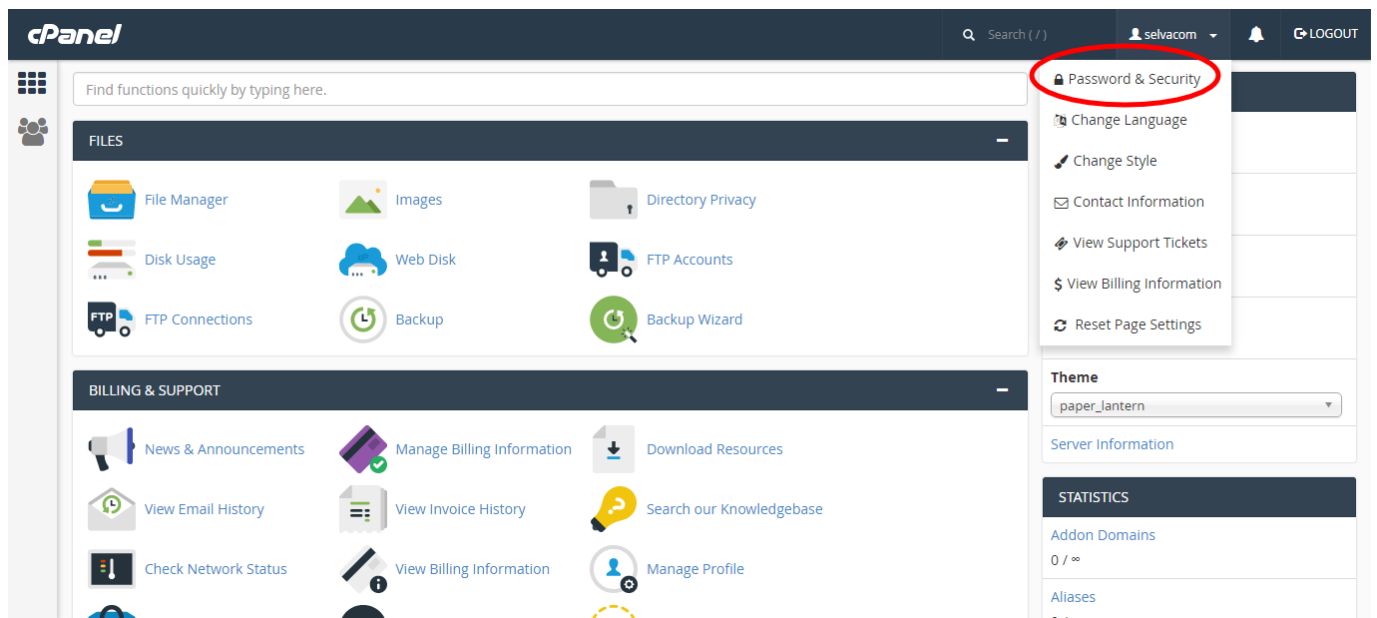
cPanel

Search ( / )

selvacom

LOGOUT

Find functions quickly by typing here.

Password & Security

Change Language

Change Style

Contact Information

View Support Tickets

View Billing Information

Reset Page Settings

FILES

File Manager

Images

Directory Privacy

Disk Usage

Web Disk

FTP Accounts

FTP Connections

Backup

Backup Wizard

BILLING & SUPPORT

News & Announcements

Manage Billing Information

Download Resources

View Email History

View Invoice History

Search our Knowledgebase

Check Network Status

View Billing Information

Manage Profile

Theme

paper_lantern

Server Information

STATISTICS

Addon Domains

0 / ∞

Aliases